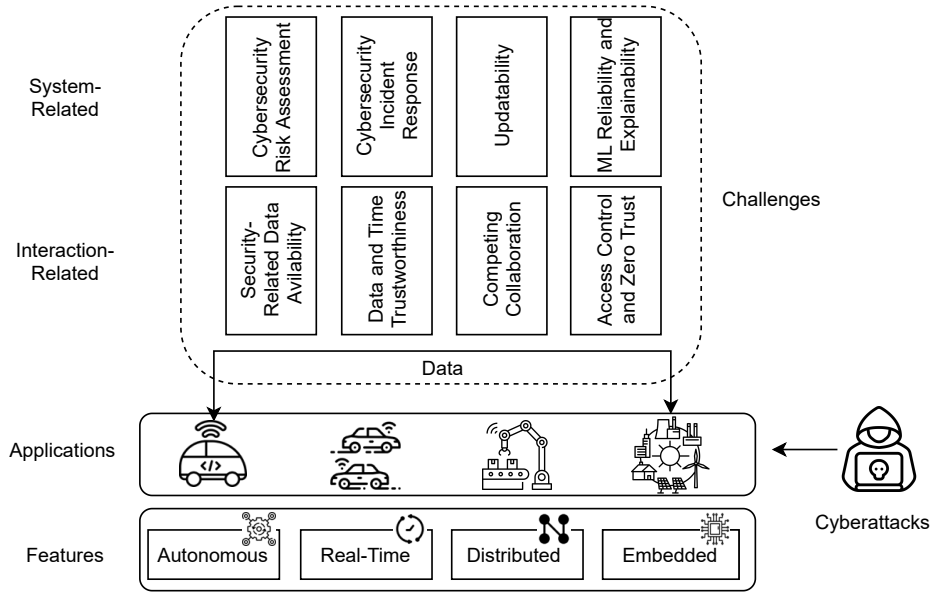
System-Related

Cybersecurity Risk Assessment

Cybersecurity Incident Response

Updatability

ML Reliability and Explainability

Interaction-Related

Security-Related Data Avilability

Data and Time Trustworthiness

Competing Collaboration

Access Control and Zero Trust

Challenges

Data

Applications

Cyberattacks

Features

Autonomous

Real-Time

Distributed

Embedded